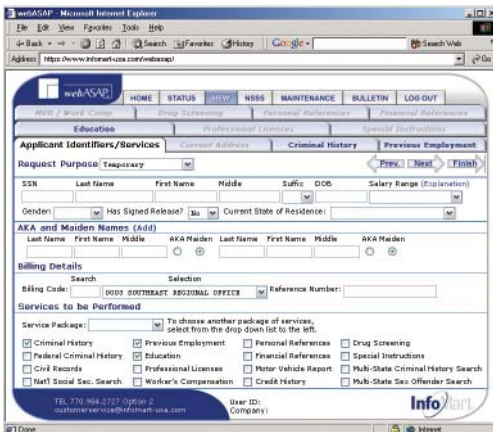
webASAP - Microsoft Internet Explorer

File Edit View Favorites Tools Help

Back Search Favorites History Google Search Web

Address https://www.infomart-usa.com/webasap/ Go

webASAP HOME STATUS NEW NSSS MAINTENANCE BULLETIN LOG OUT

MVR / Work Comp | Drug Screening | Personal References | Financial References

Education | Professional Licenses | Special Instructions

Applicant Identifiers/Services | Current Address | Criminal History | Previous Employment

Request Purpose Temporary

Prev. Next Finish

SSN Last Name First Name Middle Suffix DOB Salary Range (Explanation)

Gender Has Signed Release? No Current State of Residence:

AKA and Maiden Names (Add)

Last Name First Name Middle AKA Maiden Last Name First Name Middle AKA Maiden

Billing Details

Search Selection

Billing Code: 0003 SOUTHEAST REGIONAL OFFICE Reference Number:

Services to be Performed

Service Package: To choose another package of services, select from the drop down list to the left.

| | | | |
|---|---|---|---|
| ☑ Criminal History | ☑ Previous Employment | ☐ Personal References | ☐ Drug Screening |
| ☐ Federal Criminal History | ☑ Education | ☐ Financial References | ☐ Special Instructions |
| ☐ Civil Records | ☐ Professional Licenses | ☐ Motor Vehicle Report | ☐ Multi-State Criminal History Search |
| ☐ Nat'l Social Sec. Search | ☐ Worker's Compensation | ☐ Credit History | ☐ Multi-State Sex Offender Search |

TEL 770.984.2727 Option 2
customerservice@infomart-usa.com

User ID:
Company:

InfoMart

Done Internet